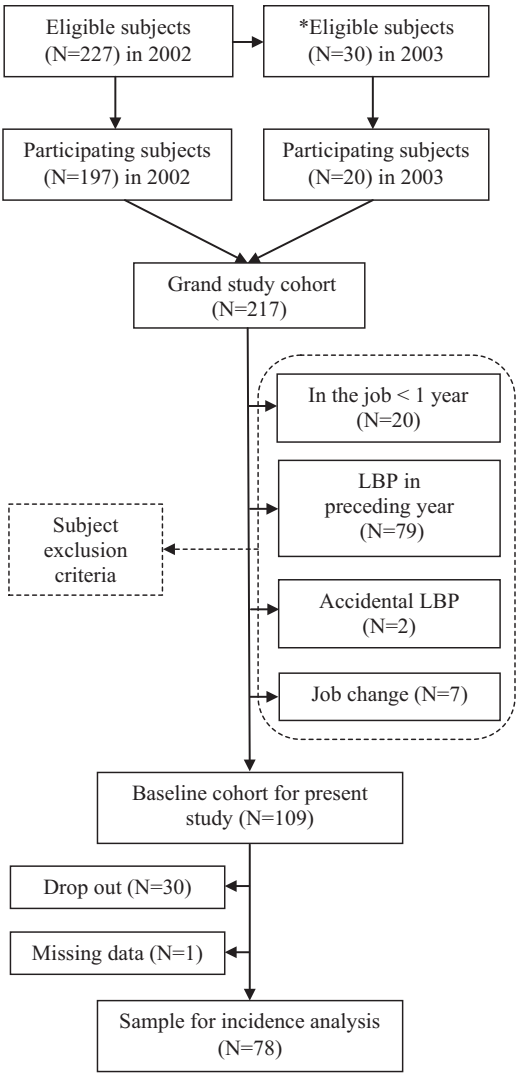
Eligible subjects (N=227) in 2002

*Eligible subjects (N=30) in 2003

Participating subjects (N=197) in 2002

Participating subjects (N=20) in 2003

Grand study cohort (N=217)

In the job < 1 year (N=20)

LBP in preceding year (N=79)

Subject exclusion criteria

Accidental LBP (N=2)

Job change (N=7)

Baseline cohort for present study (N=109)

Drop out (N=30)

Missing data (N=1)

Sample for incidence analysis (N=78)